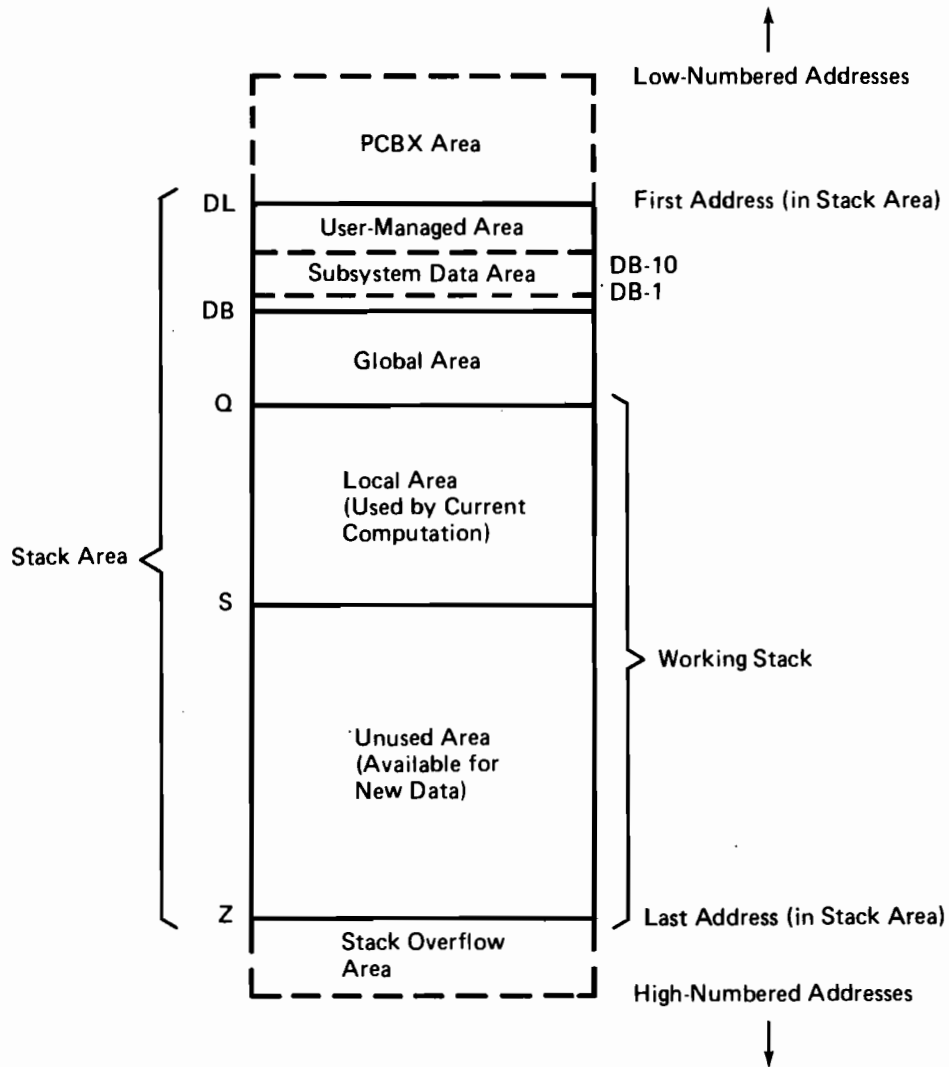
Low-Numbered Addresses

PCBX Area

DL

First Address (in Stack Area)

User-Managed Area

Subsystem Data Area

DB-10

DB-1

DB

Global Area

Q

Local Area (Used by Current Computation)

Stack Area

S

Working Stack

Unused Area (Available for New Data)

Z

Last Address (in Stack Area)

Stack Overflow Area

High-Numbered Addresses